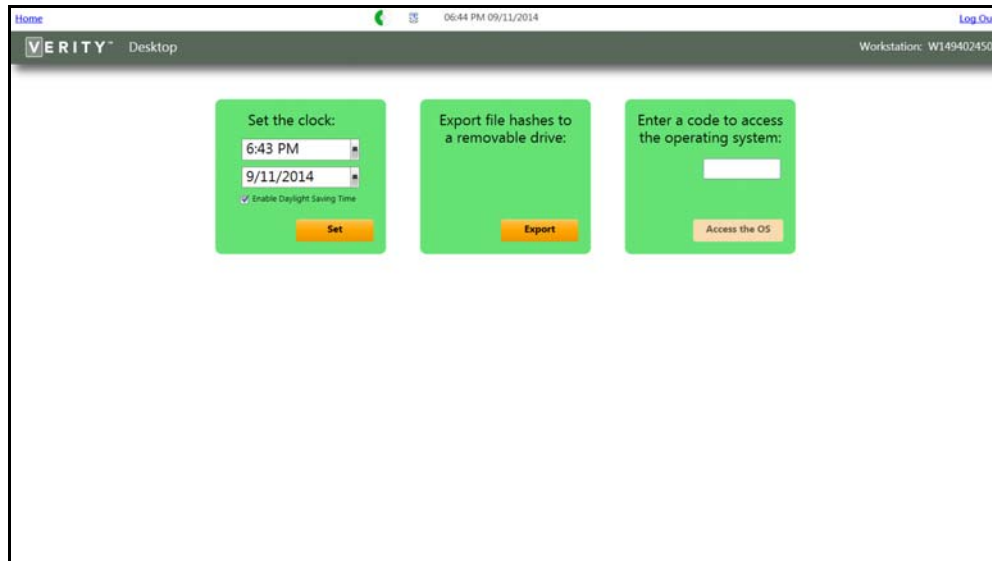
Home

06:44 PM 09/11/2014

Log Ou

VERITY™ Desktop

Workstation: W149402450

Set the clock:

6:43 PM

9/11/2014

Enable Daylight Saving Time

Set

Export file hashes to a removable drive:

Export

Enter a code to access the operating system:

Access the OS